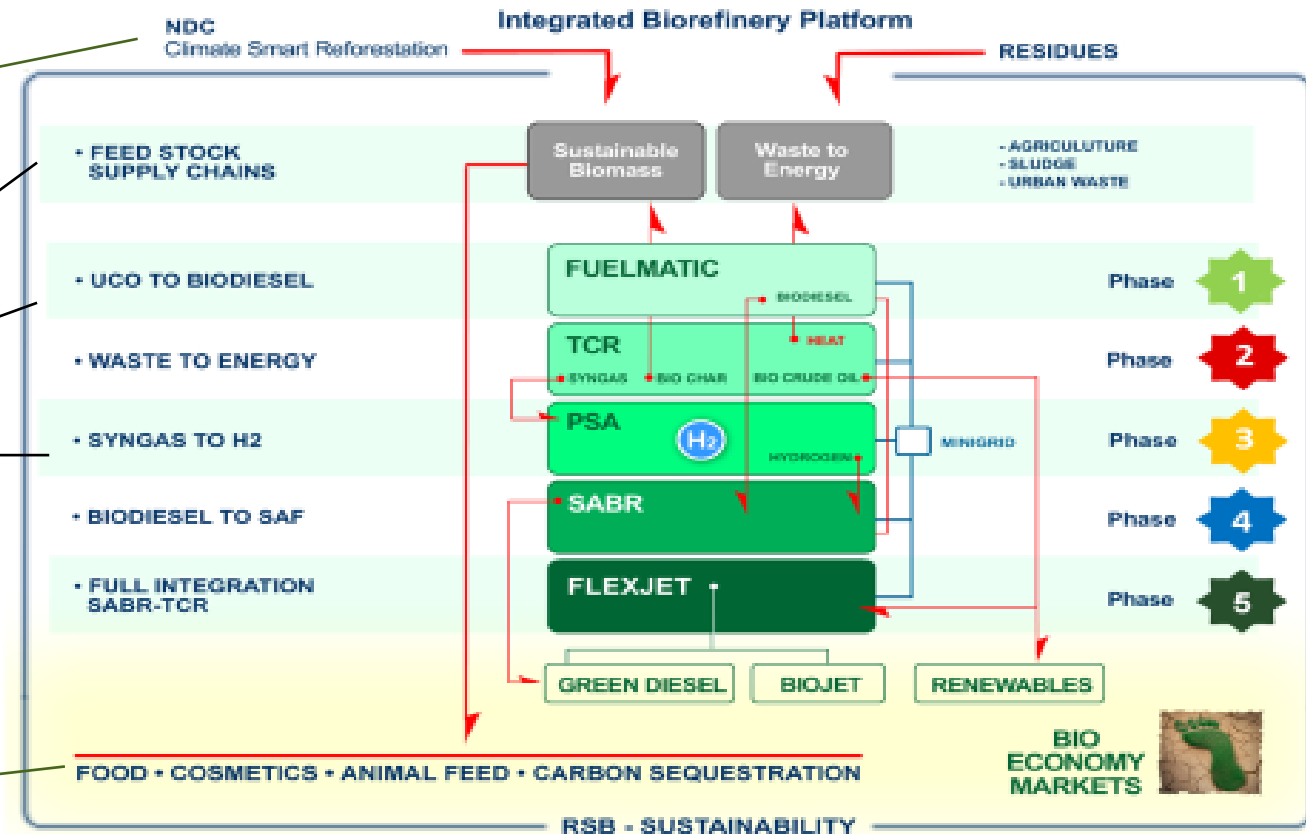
NDC
Climate Smart Reforestation

Integrated Biorefinery Platform

RESIDUES

• FEED STOCK SUPPLY CHAINS

Sustainable Biomass

Waste to Energy

- AGRICULUTURE
- SLUDGE
- URBAN WASTE

• UCO TO BIODIESEL

FUELMATIC

BIODIESEL

Phase 1

• WASTE TO ENERGY

TCR

HEAT

SYNGAS BIO CHAR BIO CRUDE OIL

Phase 2

• SYNGAS TO H2

PSA

$H_2$

HYDROGEN

MINIGRID

Phase 3

• BIODIESEL TO SAF

SABR

Phase 4

• FULL INTEGRATION SABR-TCR

FLEXJET

Phase 5

GREEN DIESEL

BIOJET

RENEWABLES

BIO ECONOMY MARKETS

FOOD • COSMETICS • ANIMAL FEED • CARBON SEQUESTRATION

RSB - SUSTAINABILITY